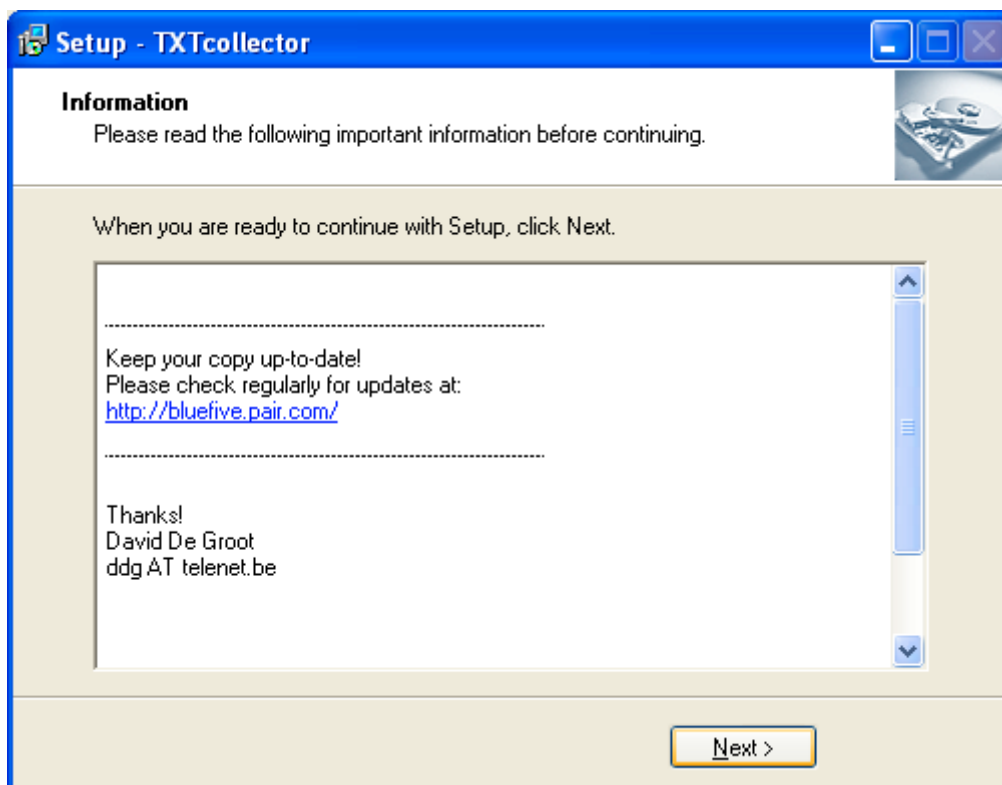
Setup - TXTcollector

Information
Please read the following important information before continuing.

When you are ready to continue with Setup, click Next.

--------------------------------------------------------------------
Keep your copy up-to-date!
Please check regularly for updates at:
http://bluefive.pair.com/
--------------------------------------------------------------------

Thanks!
David De Groot
ddg AT telenet.be

Next >